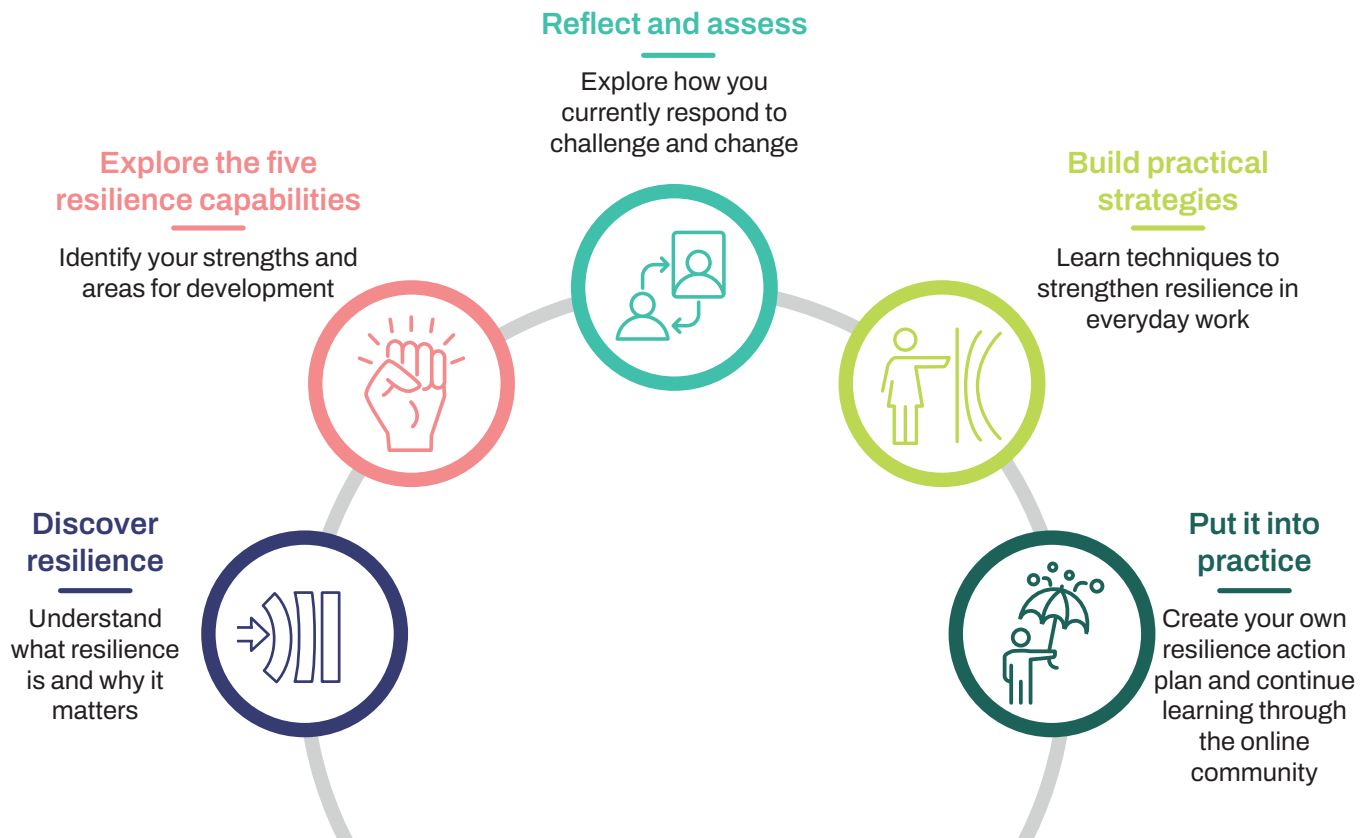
Discover resilience

Understand what resilience is and why it matters

Explore the five resilience capabilities

Identify your strengths and areas for development

Reflect and assess

Explore how you currently respond to challenge and change

Build practical strategies

Learn techniques to strengthen resilience in everyday work

Put it into practice

Create your own resilience action plan and continue learning through the online community